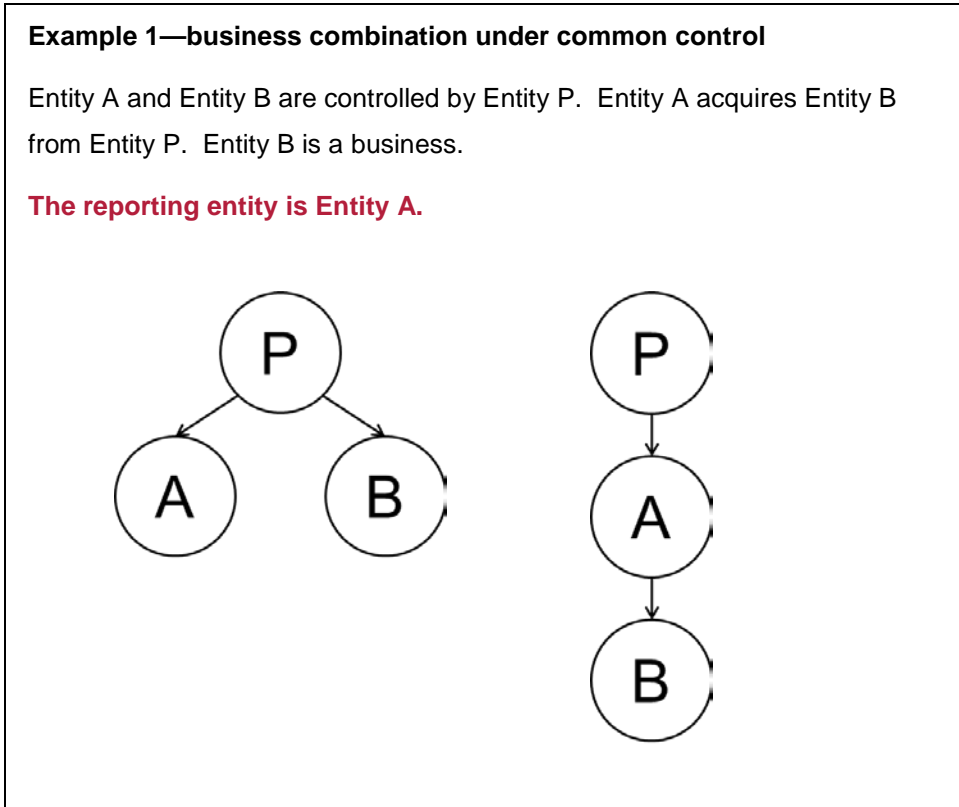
Example 1—business combination under common control

Entity A and Entity B are controlled by Entity P. Entity A acquires Entity B from Entity P. Entity B is a business.

The reporting entity is Entity A.

P

A

B

P

A

B